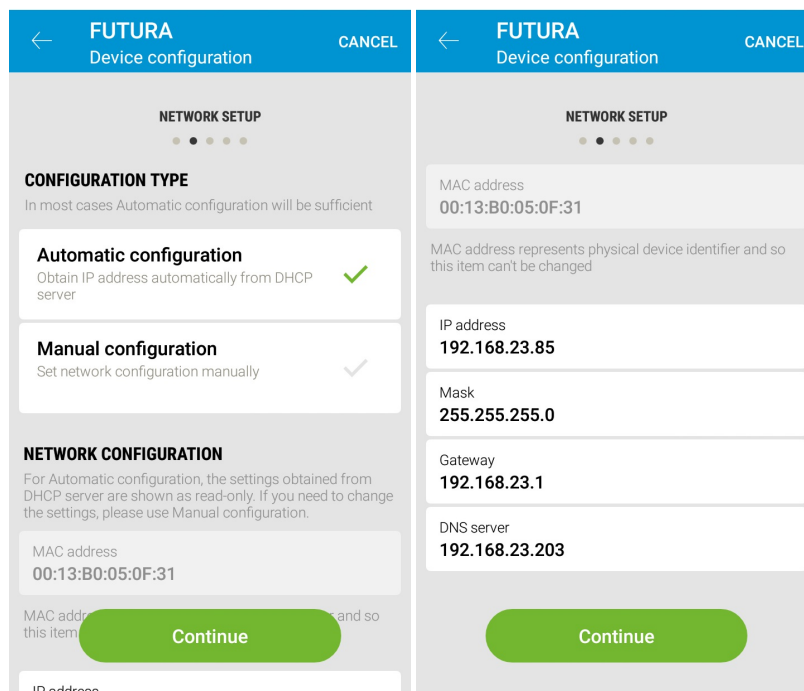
FUTURA
Device configuration
CANCEL

NETWORK SETUP

CONFIGURATION TYPE
In most cases Automatic configuration will be sufficient

Automatic configuration
Obtain IP address automatically from DHCP server

Manual configuration
Set network configuration manually

NETWORK CONFIGURATION
For Automatic configuration, the settings obtained from DHCP server are shown as read-only. If you need to change the settings, please use Manual configuration.

MAC address
00:13:B0:05:0F:31

MAC addr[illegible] and so this item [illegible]

Continue

IP address

FUTURA
Device configuration
CANCEL

NETWORK SETUP

MAC address
00:13:B0:05:0F:31

MAC address represents physical device identifier and so this item can't be changed

IP address
192.168.23.85

Mask
255.255.255.0

Gateway
192.168.23.1

DNS server
192.168.23.203

Continue